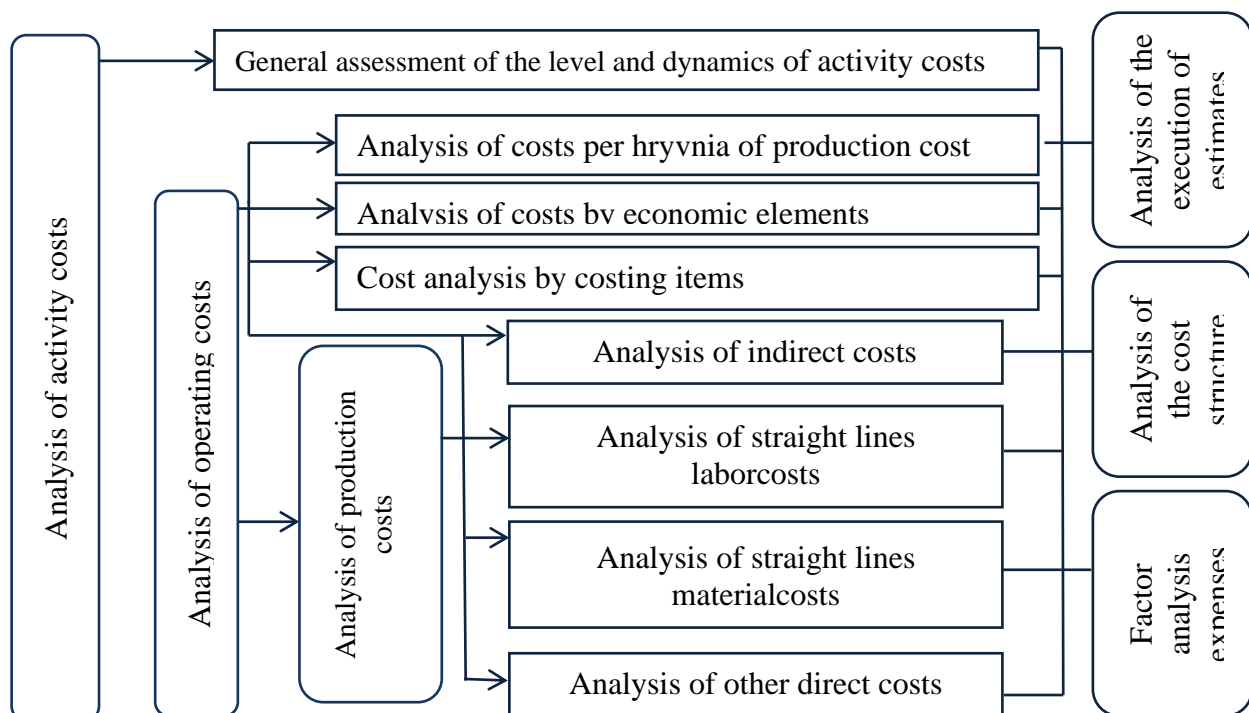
Analysis of activity costs

General assessment of the level and dynamics of activity costs

Analysis of operating costs

Analysis of costs per hryvnia of production cost

Analvsis of costs bv economic elements

Cost analysis by costing items

Analysis of indirect costs

Analysis of production costs

Analysis of straight lines laborcosts

Analysis of straight lines materialcosts

Analysis of other direct costs

Analysis of the execution of estimates

Analysis of the cost structure

Factor analysis expenses